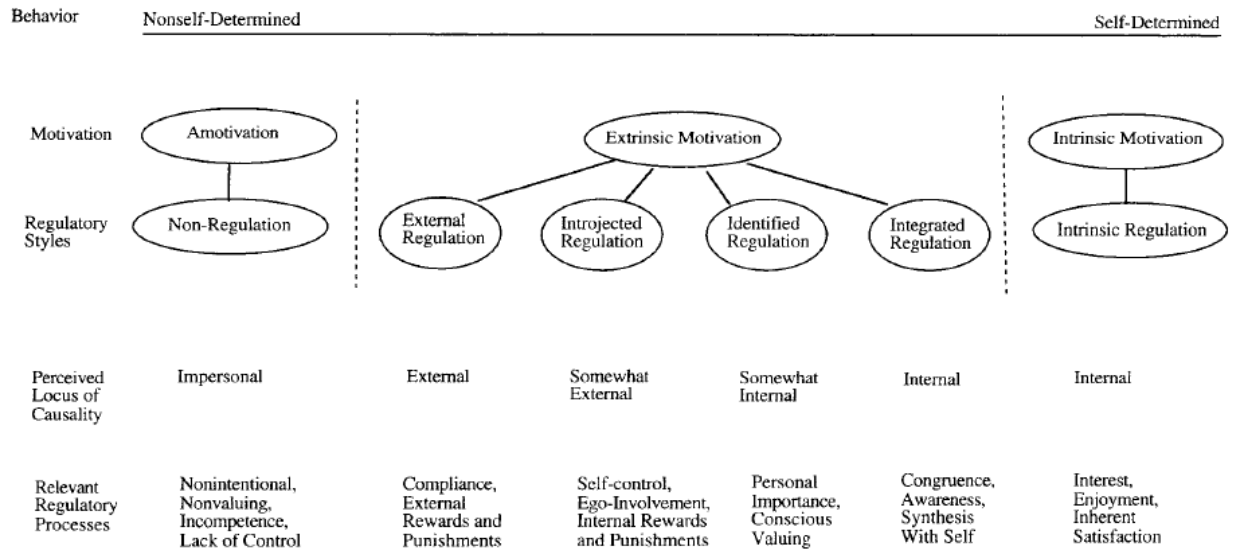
Behavior Nonself-Determined Self-Determined

Motivation Amotivation Extrinsic Motivation Intrinsic Motivation

Regulatory Styles Non-Regulation External Regulation Introjected Regulation Identified Regulation Integrated Regulation Intrinsic Regulation

| Perceived Locus of Causality | Impersonal | External | Somewhat External | Somewhat Internal | Internal | Internal |
|---|---|---|---|---|---|---|
| Relevant Regulatory Processes | Nonintentional, Nonvaluing, Incompetence, Lack of Control | Compliance, External Rewards and Punishments | Self-control, Ego-Involvement, Internal Rewards and Punishments | Personal Importance, Conscious Valuing | Congruence, Awareness, Synthesis With Self | Interest, Enjoyment, Inherent Satisfaction |